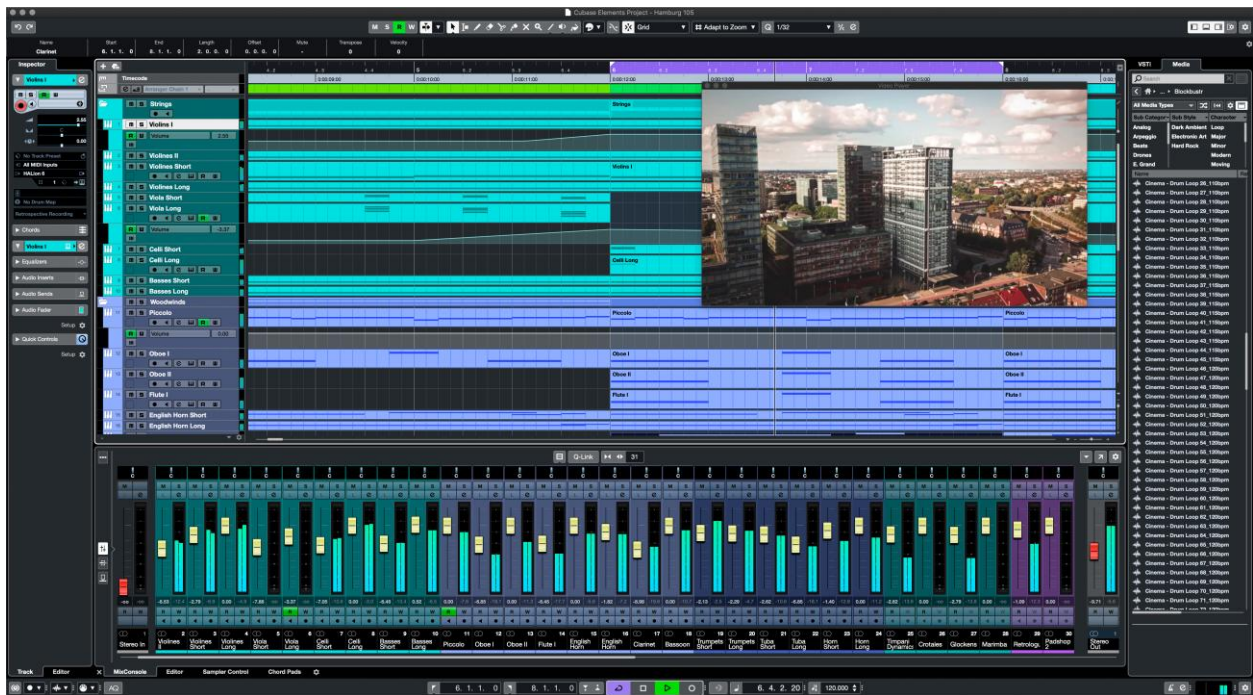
Cubase Elements Project - Hamburg 105

M S R W

Grid

Adapt to Zoom

1/32

Name
Clarinet

Start
6. 1. 1. 0

End
8. 1. 1. 0

Length
2. 0. 0. 0

Offset
0. 0. 0. 0

Mute

Transpose
0

Velocity
0

Inspector

Violins I

No Track Preset

All MIDI Inputs

HALion 6

No Drum Map

Retrospective Recording

Chords

Violins I

Equalizers

Audio Inserts

Audio Sends

Audio Fader

Setup

Quick Controls

Setup

Timecode

Strings

Violins I

Volume

Violines II

Violines Short

Violines Long

Viola Short

Viola Long

Volume

Celli Short

Celli Long

Basses Short

Basses Long

Woodwinds

Piccolo

Volume

Oboe I

Oboe II

Flute I

English Horn Short

English Horn Long

Strings

Violins I

Celli Long

Piccolo

Oboe I

Oboe II

Flute I

Video Player

Q-Link

31

Stereo In

Violines II

Violines Short

Violines Long

Viola Short

Viola Long

Celli Short

Celli Long

Basses Short

Basses Long

Piccolo

Oboe I

Oboe II

Flute I

English Horn

English Horn

Clarinet

Bassoon

Trumpets Short

Trumpets Long

Tuba Short

Tuba Long

Horn Short

Horn Long

Timpani Dynamics

Crotales

Glockens

Marimba

Retrologu

Padshop 2

Stereo Out

Track

Editor

MixConsole

Editor

Sampler Control

Chord Pads

6. 1. 1. 0

8. 1. 1. 0

6. 4. 2. 20

120.000

VSTi

Media

Search

Bookbuelr

All Media Types

Sub Category

Sub Style

Character

Analog

Dark Ambient

Loop

Arpeggio

Electronic Art

Major

Beats

Hard Rock

Minor

Drones

Modern

E. Grand

Moving

Name

Cinema - Drum Loop 26_110bpm
Cinema - Drum Loop 27_110bpm
Cinema - Drum Loop 28_110bpm
Cinema - Drum Loop 29_110bpm
Cinema - Drum Loop 30_110bpm
Cinema - Drum Loop 31_110bpm
Cinema - Drum Loop 32_110bpm
Cinema - Drum Loop 33_110bpm
Cinema - Drum Loop 34_110bpm
Cinema - Drum Loop 35_110bpm
Cinema - Drum Loop 36_110bpm
Cinema - Drum Loop 37_110bpm
Cinema - Drum Loop 38_110bpm
Cinema - Drum Loop 39_110bpm
Cinema - Drum Loop 40_110bpm
Cinema - Drum Loop 41_110bpm
Cinema - Drum Loop 42_110bpm
Cinema - Drum Loop 43_110bpm
Cinema - Drum Loop 44_110bpm
Cinema - Drum Loop 45_120bpm
Cinema - Drum Loop 46_120bpm
Cinema - Drum Loop 47_120bpm
Cinema - Drum Loop 48_120bpm
Cinema - Drum Loop 49_120bpm
Cinema - Drum Loop 50_120bpm
Cinema - Drum Loop 51_120bpm
Cinema - Drum Loop 52_120bpm
Cinema - Drum Loop 53_120bpm
Cinema - Drum Loop 54_120bpm
Cinema - Drum Loop 55_120bpm
Cinema - Drum Loop 56_120bpm
Cinema - Drum Loop 57_120bpm
Cinema - Drum Loop 58_120bpm
Cinema - Drum Loop 59_120bpm
Cinema - Drum Loop 60_120bpm
Cinema - Drum Loop 61_120bpm
Cinema - Drum Loop 62_120bpm
Cinema - Drum Loop 63_120bpm
Cinema - Drum Loop 64_120bpm
Cinema - Drum Loop 65_120bpm
Cinema - Drum Loop 66_120bpm
Cinema - Drum Loop 67_120bpm
Cinema - Drum Loop 68_120bpm
Cinema - Drum Loop 69_120bpm
Cinema - Drum Loop 70_120bpm
Cinema - Drum Loop 71_120bpm
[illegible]